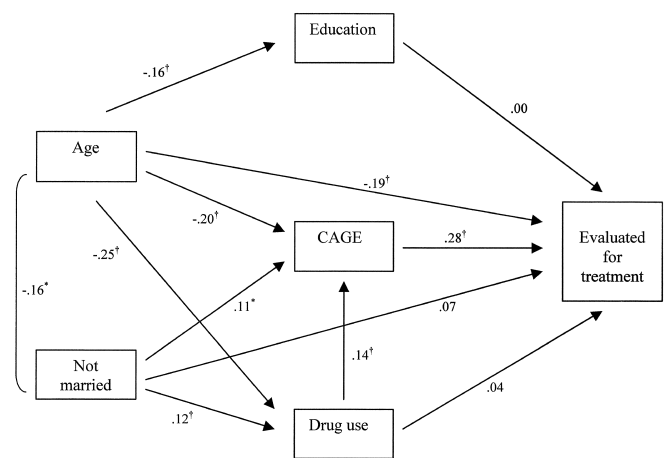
Education

$-.16^{\dagger}$

.00

Age

$-.19^{\dagger}$

$-.20^{\dagger}$

CAGE

$.28^{\dagger}$

Evaluated for treatment

$-.25^{\dagger}$

$-.16^{*}$

$.11^{*}$

.07

$.14^{\dagger}$

Not married

$.12^{\dagger}$

Drug use

.04